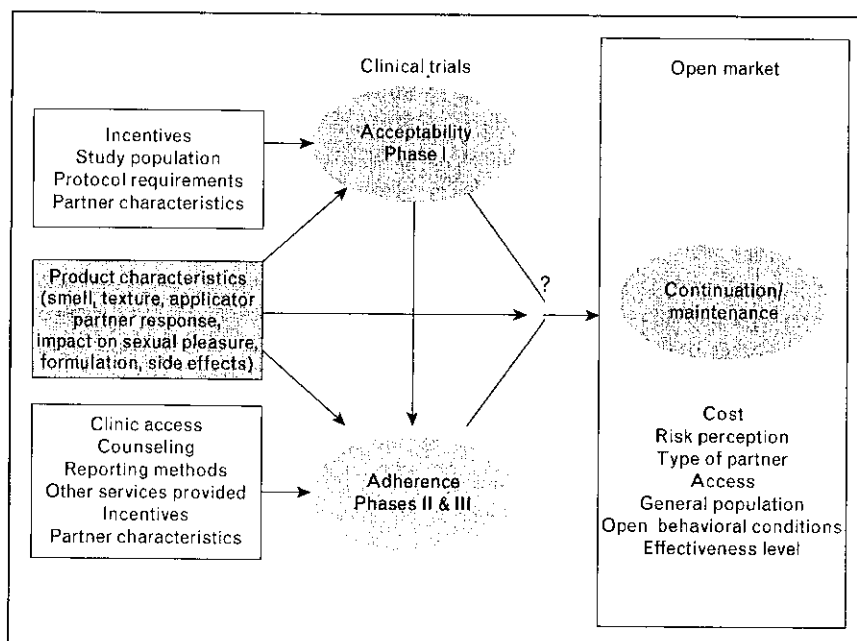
Clinical trials

Open market

Incentives
Study population
Protocol requirements
Partner characteristics

Acceptability
Phase I

Product characteristics
(smell, texture, applicator
partner response,
impact on sexual pleasure,
formulation, side effects)

?

Continuation/
maintenance

Clinic access
Counseling
Reporting methods
Other services provided
Incentives
Partner characteristics

Adherence
Phases II & III

Cost
Risk perception
Type of partner
Access
General population
Open behavioral conditions
Effectiveness level